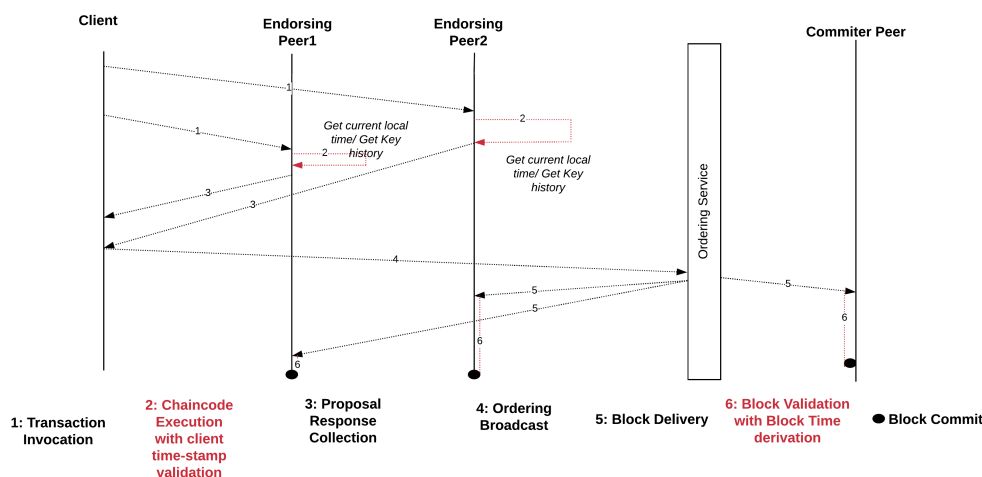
Client

Endorsing Peer1

Endorsing Peer2

Commiter Peer

1

1

2

Get current local time/ Get Key history

2

Get current local time/ Get Key history

3

3

Ordering Service

4

5

5

5

6

6

6

1: Transaction Invocation

2: Chaincode Execution with client time-stamp validation

3: Proposal Response Collection

4: Ordering Broadcast

5: Block Delivery

6: Block Validation with Block Time derivation

Block Commit